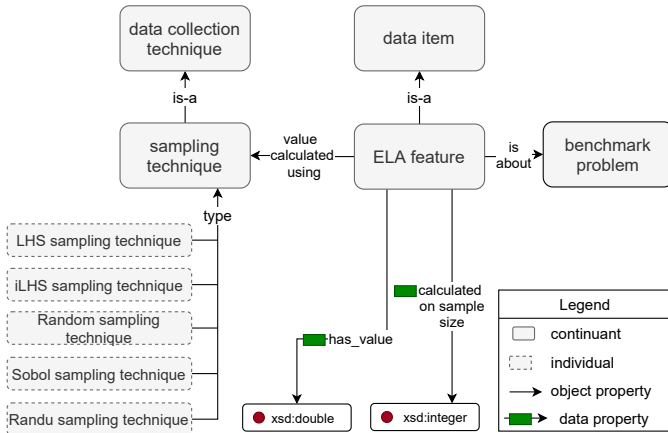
data collection technique

data item

is-a

is-a

sampling technique

value calculated using

ELA feature

is about

benchmark problem

type

LHS sampling technique

iLHS sampling technique

Random sampling technique

Sobol sampling technique

Randu sampling technique

calculated on sample size

has_value

xsd:double

xsd:integer

Legend

continuant

individual

object property

data property